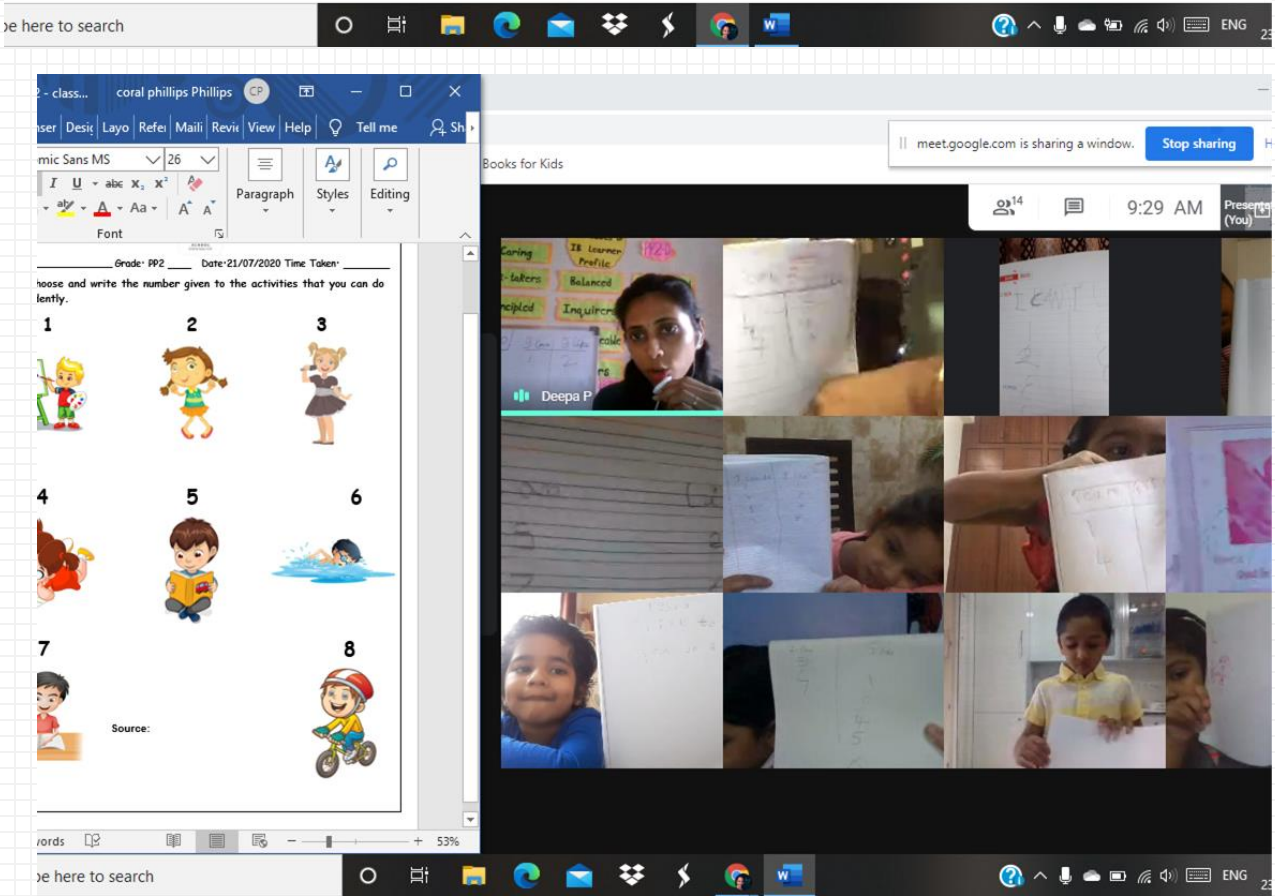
pe here to search

ENG 23

2 - class... coral phillips Phillips CP

nser Desi Layo Refe Maili Revi View Help Tell me Sh

mic Sans MS 26

I U abc $x_2$ $x^2$

Paragraph Styles Editing

Font

Grade: PP2 ____ Date:21/07/2020 Time Taken: ________

hoose and write the number given to the activities that you can do lently.

1 2 3

4 5 6

7 8

Source:

ords

53%

meet.google.com is sharing a window. Stop sharing

Books for Kids

14

9:29 AM

Presen (You)

Caring

IB Learner Profile

-takers

Balanced

ncipled

Inquirers

Deepa P

pe here to search

ENG